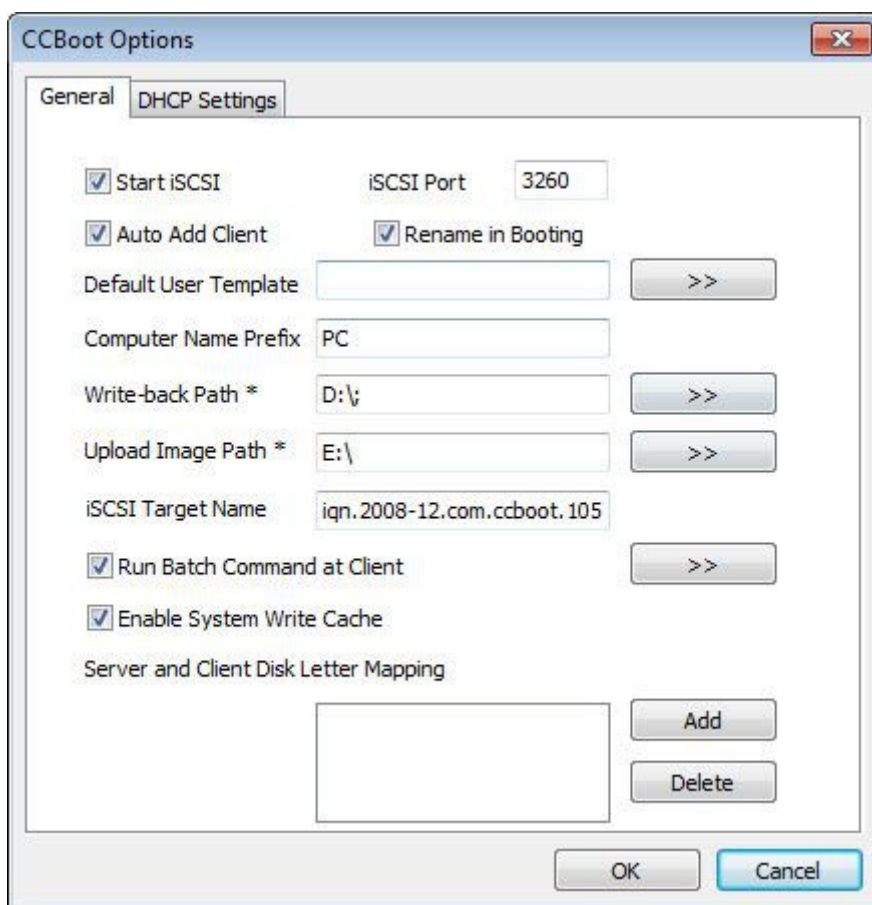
CCBoot Options

General DHCP Settings

Start iSCSI iSCSI Port 3260

Auto Add Client Rename in Booting

Default User Template >>

Computer Name Prefix PC

Write-back Path * D:\; >>

Upload Image Path * E:\ >>

iSCSI Target Name iqn.2008-12.com.ccboot.105

Run Batch Command at Client >>

Enable System Write Cache

Server and Client Disk Letter Mapping

Add

Delete

OK Cancel